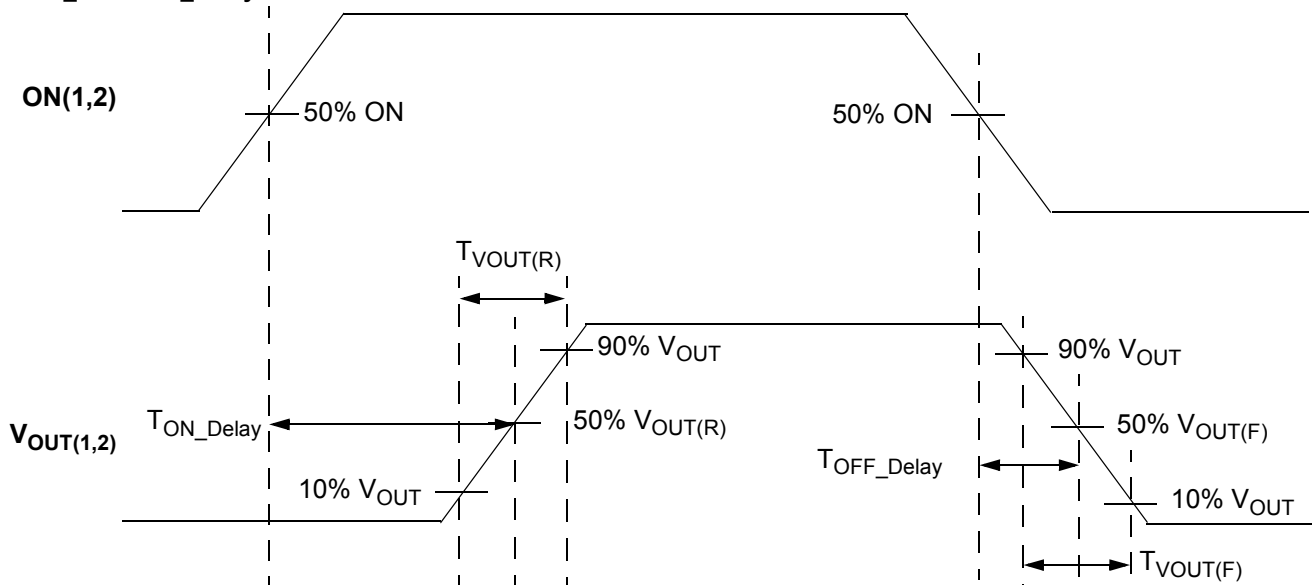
ON(1,2)

50% ON

50% ON

$T_{VOUT(R)}$

90% $V_{OUT}$

90% $V_{OUT}$

$V_{OUT(1,2)}$

$T_{ON\_Delay}$

50% $V_{OUT(R)}$

50% $V_{OUT(F)}$

$T_{OFF\_Delay}$

10% $V_{OUT}$

10% $V_{OUT}$

$T_{VOUT(F)}$